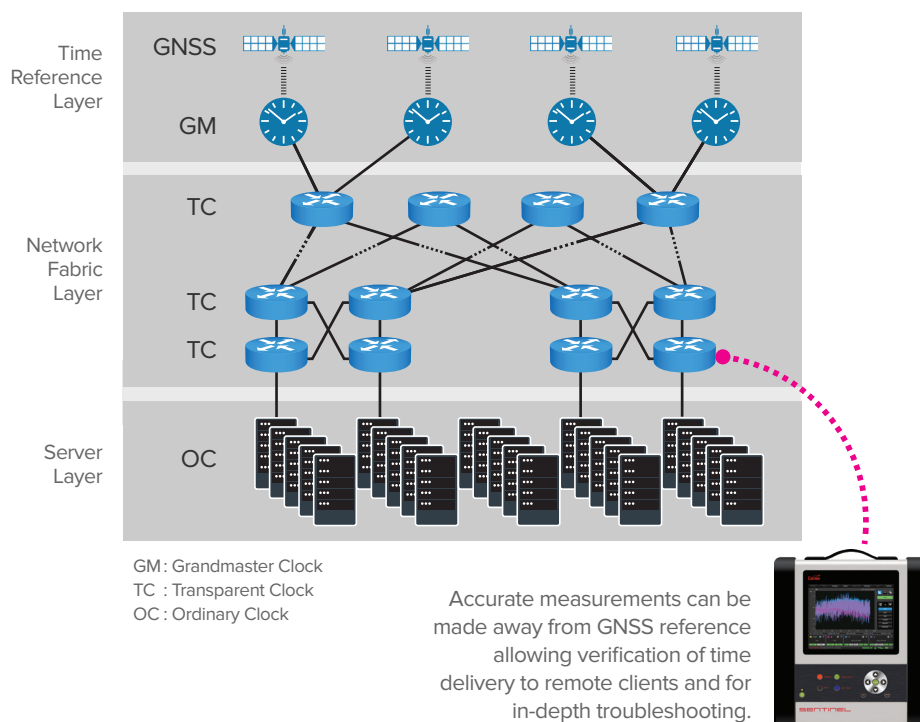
Time Reference Layer

GNSS

GM

Network Fabric Layer

TC

TC

TC

Server Layer

OC

GM : Grandmaster Clock
TC : Transparent Clock
OC : Ordinary Clock

Accurate measurements can be made away from GNSS reference allowing verification of time delivery to remote clients and for in-depth troubleshooting.

SENTINEL